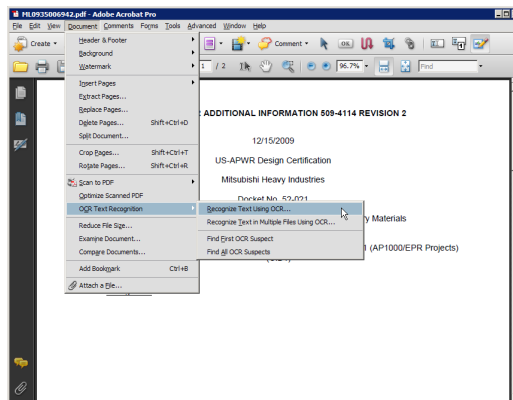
ML0935006942.pdf - Adobe Acrobat Pro

File Edit View Document Comments Forms Tools Advanced Window Help

Create

Comment

1 / 2

96.7%

Find

Header & Footer
Background
Watermark
Insert Pages
Extract Pages...
Replace Pages...
Delete Pages... Shift+Ctrl+D
Split Document...
Crop Pages... Shift+Ctrl+T
Rotate Pages... Shift+Ctrl+R
Scan to PDF
Optimize Scanned PDF
OCR Text Recognition
Reduce File Size...
Examine Document...
Compare Documents...
Add Bookmark Ctrl+B
Attach a File...

Recognize Text Using OCR...
Recognize Text in Multiple Files Using OCR...
Find First OCR Suspect
Find All OCR Suspects

ADDITIONAL INFORMATION 509-4114 REVISION 2

12/15/2009

US-APWR Design Certification

Mitsubishi Heavy Industries

Docket No. 52-021

y Materials

(AP1000/EPR Projects)